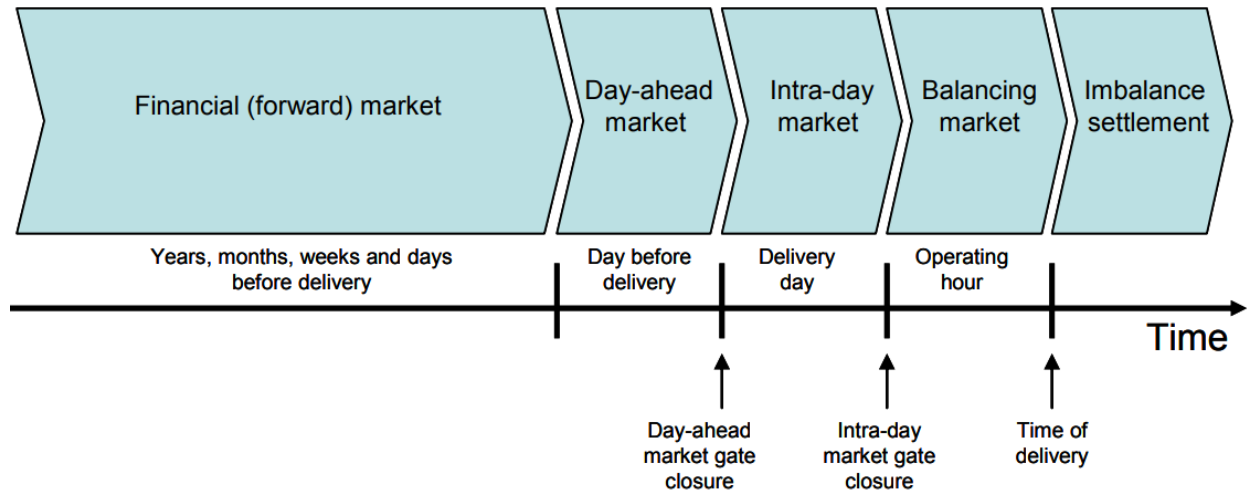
Financial (forward) market

Day-ahead market

Intra-day market

Balancing market

Imbalance settlement

Years, months, weeks and days before delivery

Day before delivery

Delivery day

Operating hour

Time

Day-ahead market gate closure

Intra-day market gate closure

Time of delivery